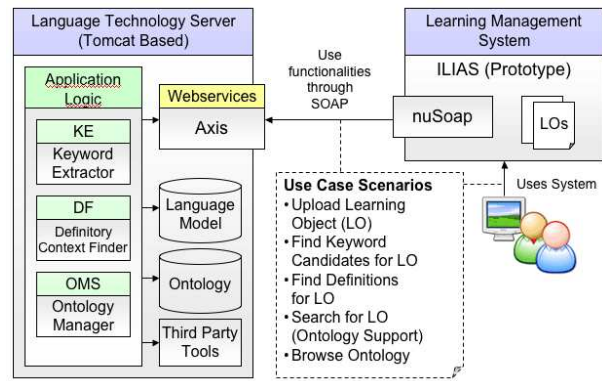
Language Technology Server (Tomcat Based)

Application Logic

KE
Keyword Extractor

DF
Definitory Context Finder

OMS
Ontology Manager

Webservices
Axis

Language Model

Ontology

Third Party Tools

Use functionalities through SOAP

Learning Management System

ILIAS (Prototype)

nuSoap

LOs

Uses System

Use Case Scenarios
• Upload Learning Object (LO)
• Find Keyword Candidates for LO
• Find Definitions for LO
• Search for LO (Ontology Support)
• Browse Ontology